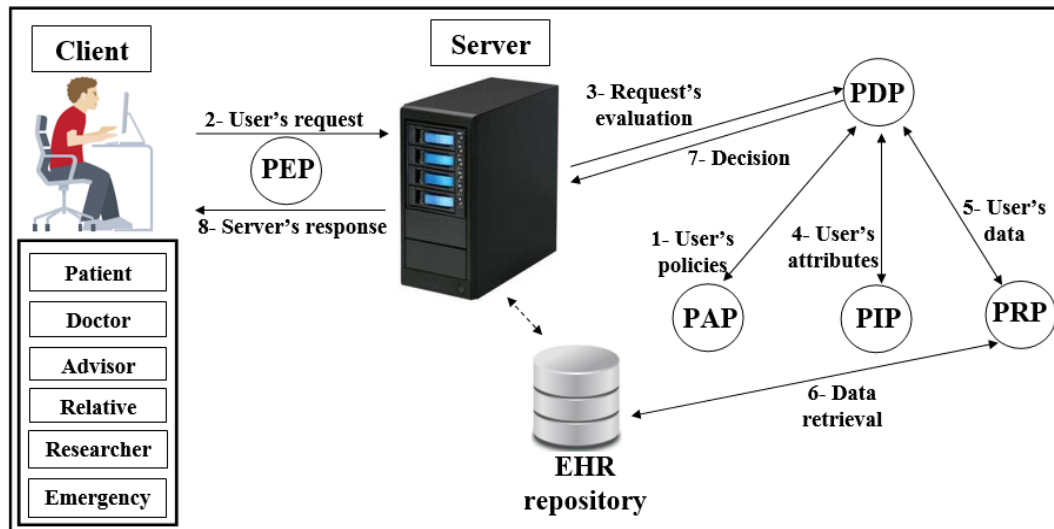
Client

Server

2- User's request

PEP

8- Server's response

3- Request's evaluation

7- Decision

PDP

1- User's policies

4- User's attributes

5- User's data

PAP

PIP

PRP

6- Data retrieval

EHR repository

Patient

Doctor

Advisor

Relative

Researcher

Emergency